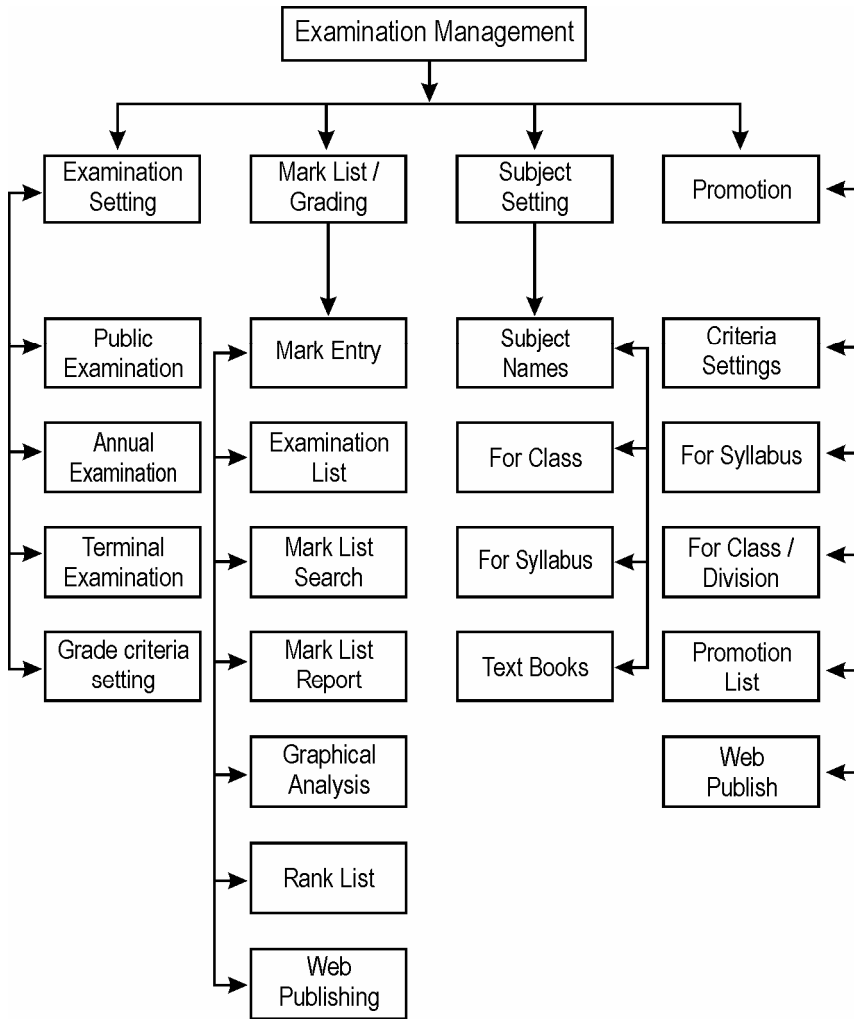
Examination Management

Examination Setting

Public Examination

Annual Examination

Terminal Examination

Grade criteria setting

Mark List / Grading

Mark Entry

Examination List

Mark List Search

Mark List Report

Graphical Analysis

Rank List

Web Publishing

Subject Setting

Subject Names

For Class

For Syllabus

Text Books

Promotion

Criteria Settings

For Syllabus

For Class / Division

Promotion List

Web Publish